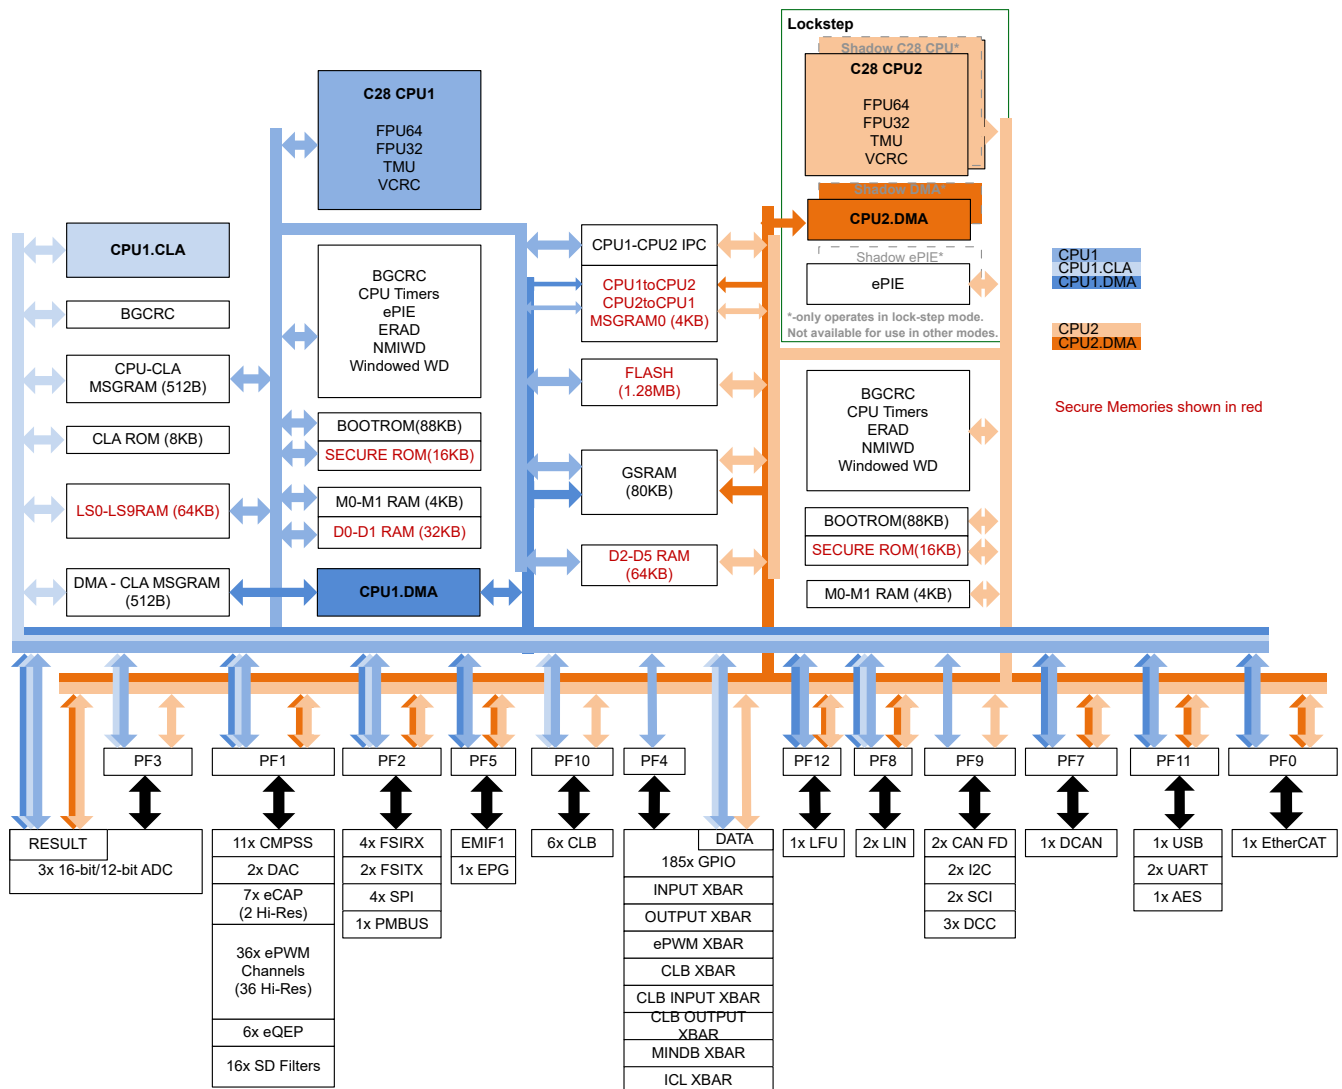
Lockstep

Shadow C28 CPU*

C28 CPU2
FPU64
FPU32
TMU
VCRC

Shadow DMA*

CPU2.DMA

Shadow ePIE*

ePIE

*-only operates in lock-step mode.
Not available for use in other modes.

C28 CPU1
FPU64
FPU32
TMU
VCRC

CPU1.CLA

BGCRC

CPU-CLA MSGRAM (512B)

CLA ROM (8KB)

LS0-LS9RAM (64KB)

DMA - CLA MSGRAM (512B)

BGCRC
CPU Timers
ePIE
ERAD
NMIWD
Windowed WD

BOOTROM(88KB)

SECURE ROM(16KB)

M0-M1 RAM (4KB)

D0-D1 RAM (32KB)

CPU1.DMA

CPU1-CPU2 IPC

CPU1toCPU2
CPU2toCPU1
MSGRAM0 (4KB)

FLASH
(1.28MB)

GSRAM
(80KB)

D2-D5 RAM
(64KB)

BGCRC
CPU Timers
ERAD
NMIWD
Windowed WD

BOOTROM(88KB)

SECURE ROM(16KB)

M0-M1 RAM (4KB)

CPU1
CPU1.CLA
CPU1.DMA

CPU2
CPU2.DMA

Secure Memories shown in red

PF3
PF1
PF2
PF5
PF10
PF4
PF12
PF8
PF9
PF7
PF11
PF0

RESULT
3x 16-bit/12-bit ADC

11x CMPSS
2x DAC
7x eCAP
(2 Hi-Res)
36x ePWM Channels
(36 Hi-Res)
6x eQEP
16x SD Filters

4x FSIRX
2x FSITX
4x SPI
1x PMBUS

EMIF1
1x EPG

6x CLB

DATA
185x GPIO
INPUT XBAR
OUTPUT XBAR
ePWM XBAR
CLB XBAR
CLB INPUT XBAR
CLB OUTPUT XBAR
MINDB XBAR
ICL XBAR

1x LFU

2x LIN

2x CAN FD
2x I2C
2x SCI
3x DCC

1x DCAN

1x USB
2x UART
1x AES

1x EtherCAT